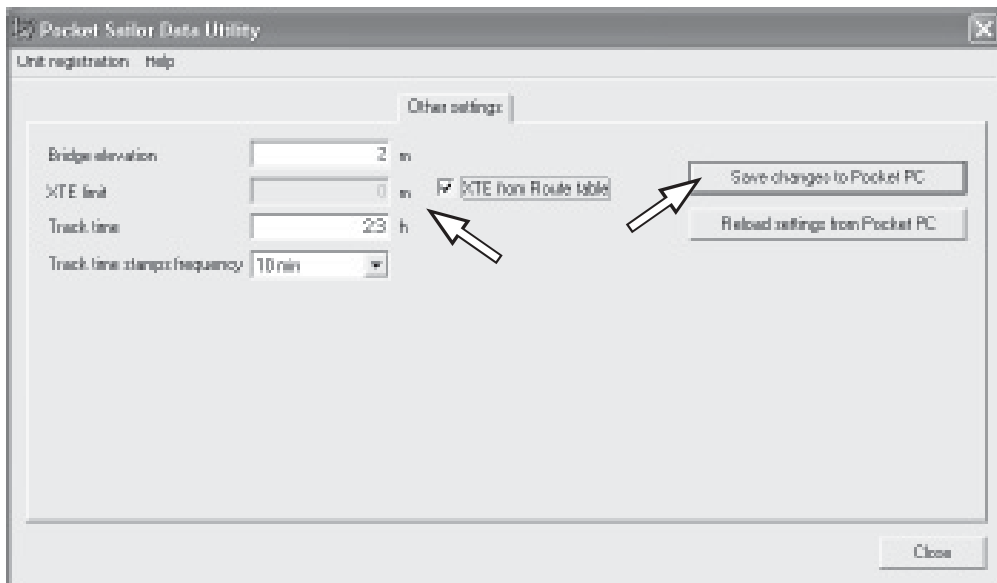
Pocket Sailor Data Utility

Unit registration Help

Other settings

Bridge elevation 2 m

XTE limit 0 m

XTE from Route table

Track time 23 h

Track time stamps frequency 10 min

Save changes to Pocket PC

Reload settings from Pocket PC

Close